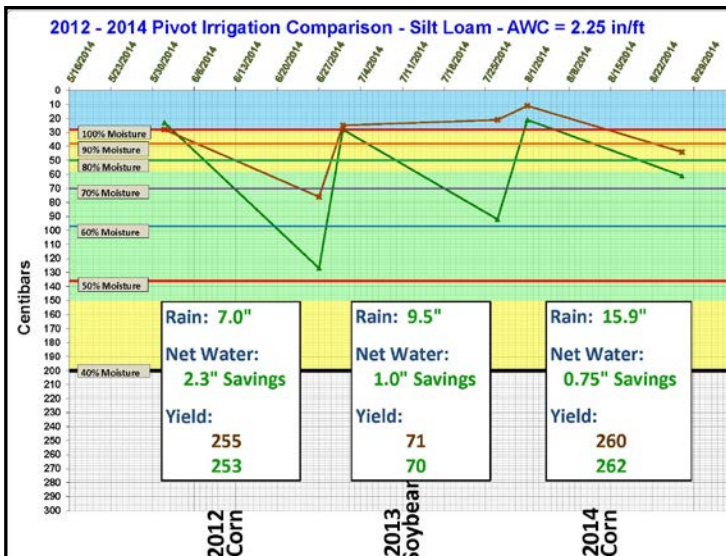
2012 - 2014 Pivot Irrigation Comparison - Silt Loam - AWC = 2.25 in/ft

5/16/2014
5/23/2014
5/30/2014
6/6/2014
6/13/2014
6/20/2014
6/27/2014
7/4/2014
7/11/2014
7/18/2014
7/25/2014
8/1/2014
8/8/2014
8/15/2014
8/22/2014
8/29/2014

Centibars

0
10
20
30
40
50
60
70
80
90
100
110
120
130
140
150
160
170
180
190
200
210
220
230
240
250
260
270
280
290
300

100% Moisture
90% Moisture
80% Moisture
70% Moisture
60% Moisture
50% Moisture
40% Moisture

Rain: 7.0"
Net Water:
2.3" Savings
Yield:
255
253

Rain: 9.5"
Net Water:
1.0" Savings
Yield:
71
70

Rain: 15.9"
Net Water:
0.75" Savings
Yield:
260
262

2012 Corn
2013 Soybear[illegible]
2014 Corn